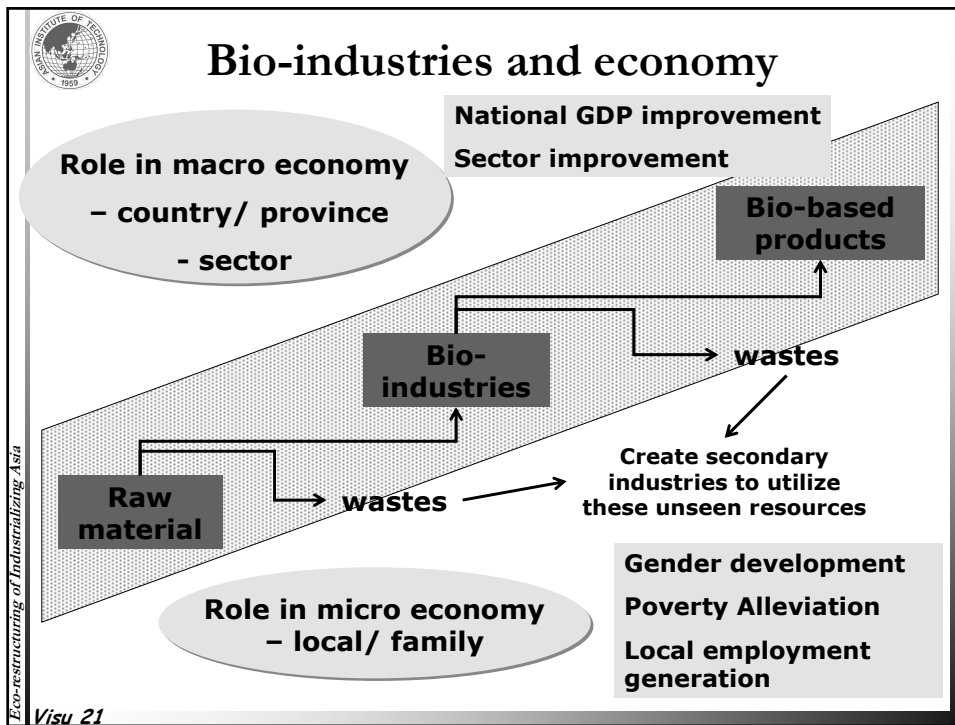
ASIAN INSTITUTE OF TECHNOLOGY 1959

Bio-industries and economy

National GDP improvement

Sector improvement

Role in macro economy – country/ province - sector

Bio-based products

Bio-industries

wastes

Create secondary industries to utilize these unseen resources

Raw material

wastes

Gender development

Poverty Alleviation

Local employment generation

Role in micro economy – local/ family

Eco-restructuring of Industrializing Asia

Visu 21